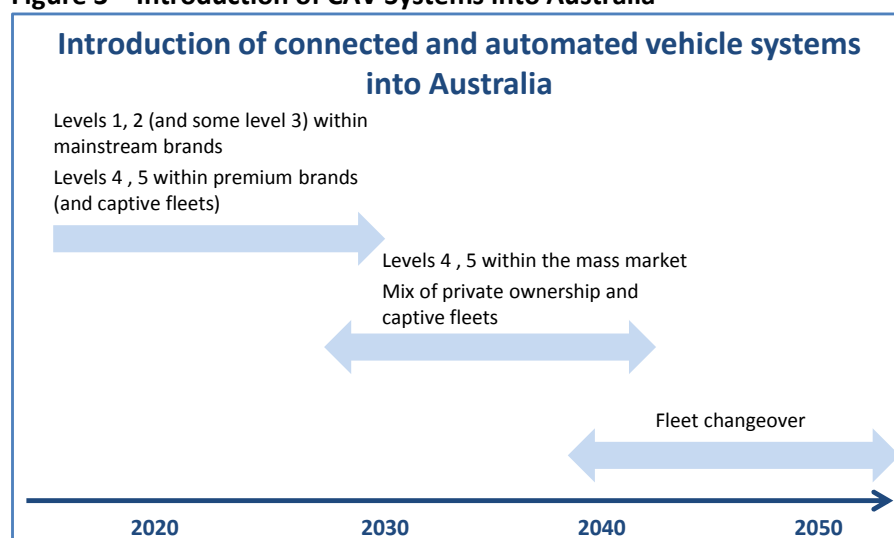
Figure 3 – Introduction of CAV Systems into Australia

Introduction of connected and automated vehicle systems into Australia

Levels 1, 2 (and some level 3) within mainstream brands

Levels 4 , 5 within premium brands (and captive fleets)

Levels 4 , 5 within the mass market

Mix of private ownership and captive fleets

Fleet changeover

2020

2030

2040

2050